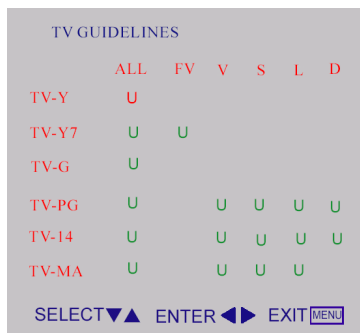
TV GUIDELINES

|  | ALL | FV | V | S | L | D |
|---|---|---|---|---|---|---|
| TV-Y | U |  |  |  |  |  |
| TV-Y7 | U | U |  |  |  |  |
| TV-G | U |  |  |  |  |  |
| TV-PG | U |  | U | U | U | U |
| TV-14 | U |  | U | U | U | U |
| TV-MA | U |  | U | U | U |  |

SELECT▼▲ ENTER◀▶ EXIT MENU